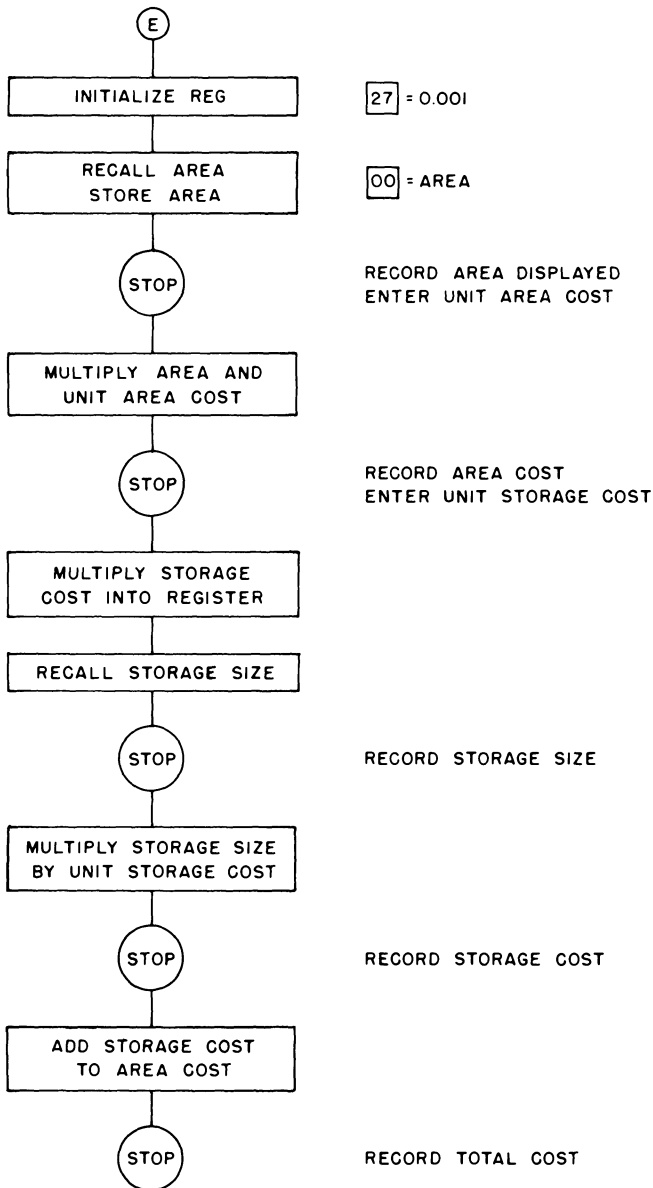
E

INITIALIZE REG

27 = 0.001

RECALL AREA
STORE AREA

00 = AREA

STOP

RECORD AREA DISPLAYED
ENTER UNIT AREA COST

MULTIPLY AREA AND
UNIT AREA COST

STOP

RECORD AREA COST
ENTER UNIT STORAGE COST

MULTIPLY STORAGE
COST INTO REGISTER

RECALL STORAGE SIZE

STOP

RECORD STORAGE SIZE

MULTIPLY STORAGE SIZE
BY UNIT STORAGE COST

STOP

RECORD STORAGE COST

ADD STORAGE COST
TO AREA COST

STOP

RECORD TOTAL COST